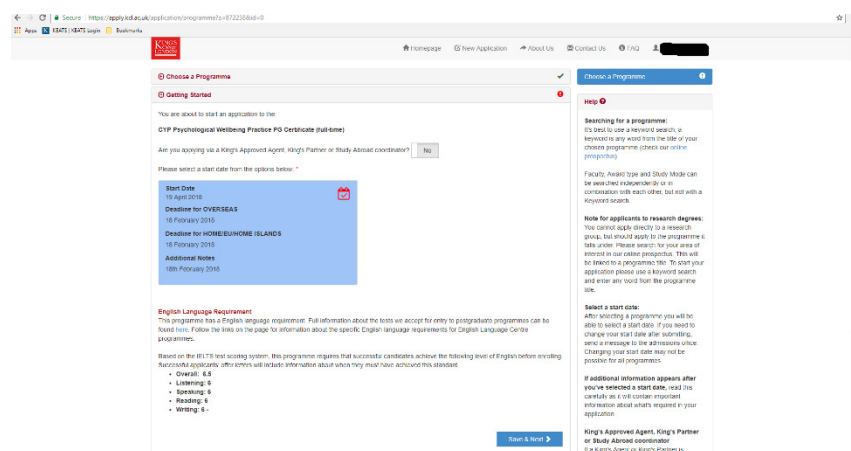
Secure | https://apply.kcl.ac.uk/application/programme?s=8722358id=0

Apps KEATS | KEATS Login Bookmarks

KING'S College LONDON

Homepage New Application About Us Contact Us FAQ

Choose a Programme

Getting Started

You are about to start an application to the

CYP Psychological Wellbeing Practice PG Certificate (full-time)

Are you applying via a King's Approved Agent, King's Partner or Study Abroad coordinator? No

Please select a start date from the options below: *

Start Date
19 April 2018

Deadline for OVERSEAS
16 February 2018

Deadline for HOME/EU/HOME ISLANDS
16 February 2018

Additional Notes
16th February 2018

English Language Requirement
This programme has a English language requirement. Full information about the tests we accept for entry to postgraduate programmes can be found here. Follow the links on the page for information about the specific English language requirements for English Language Centre programmes.

Based on the IELTS test scoring system, this programme requires that successful candidates achieve the following level of English before enrolling. Successful applicants' offer letters will include information about when they must have achieved this standard.

- Overall: 6.5
- Listening: 6
- Speaking: 6
- Reading: 6
- Writing: 6 -

Save & Next

Choose a Programme

Help

Searching for a programme:
It's best to use a keyword search, a keyword is any word from the title of your chosen programme (check our online prospectus).

Faculty, Award type and Study Mode can be searched independently or in combination with each other, but not with a Keyword search.

Note for applicants to research degrees:
You cannot apply directly to a research group, but should apply to the programme it falls under. Please search for your area of interest in our online prospectus. This will be linked to a programme title. To start your application please use a keyword search and enter any word from the programme title.

Select a start date:
After selecting a programme you will be able to select a start date. If you need to change your start date after submitting, send a message to the admissions office. Changing your start date may not be possible for all programmes.

If additional information appears after you've selected a start date, read this carefully as it will contain important information about what's required in your application.

King's Approved Agent, King's Partner or Study Abroad coordinator
If a King's Agent or King's Partner is